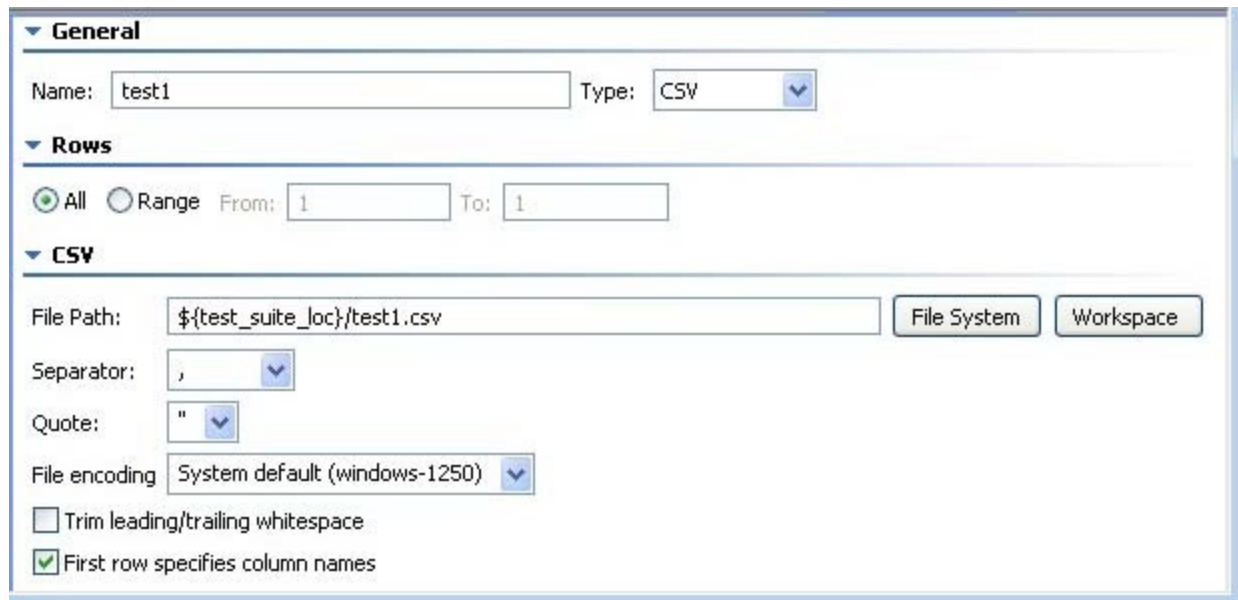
General

Name: test1 Type: CSV

Rows

All Range From: 1 To: 1

CSV

File Path: ${test_suite_loc}/test1.csv File System Workspace

Separator: ,

Quote: "

File encoding System default (windows-1250)

Trim leading/trailing whitespace

First row specifies column names